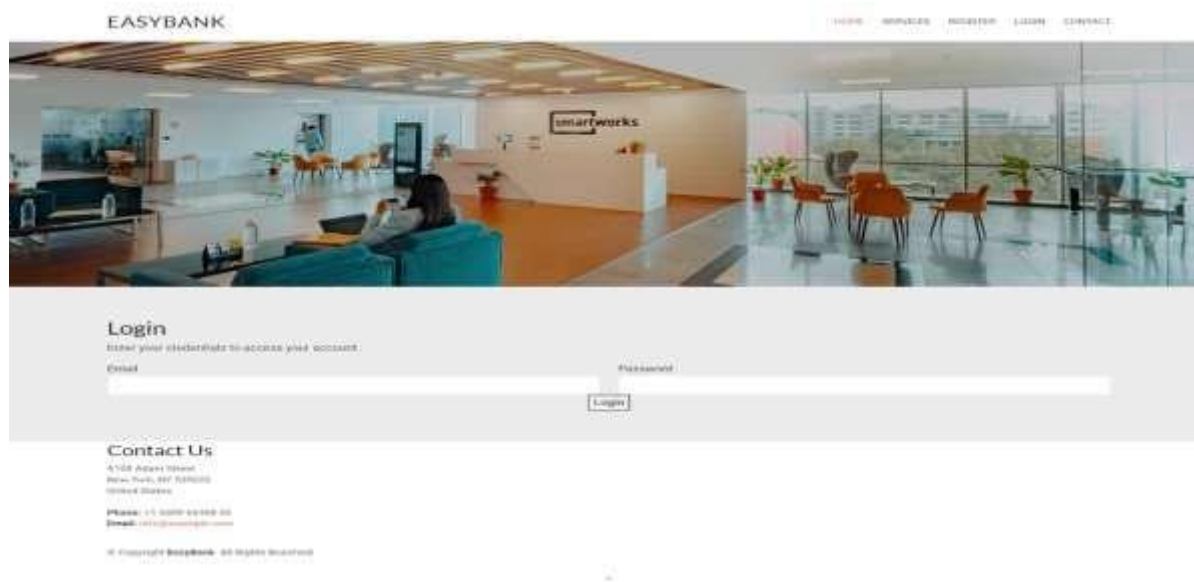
EASYBANK

HOME SERVICES REGISTER LOGIN CONTACT

smartworks

Login

Enter your credentials to access your account

Email

Password

Login

Contact Us

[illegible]
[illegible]
United States

Phone: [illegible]
Email: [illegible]

© Copyright EasyBank. All Rights Reserved